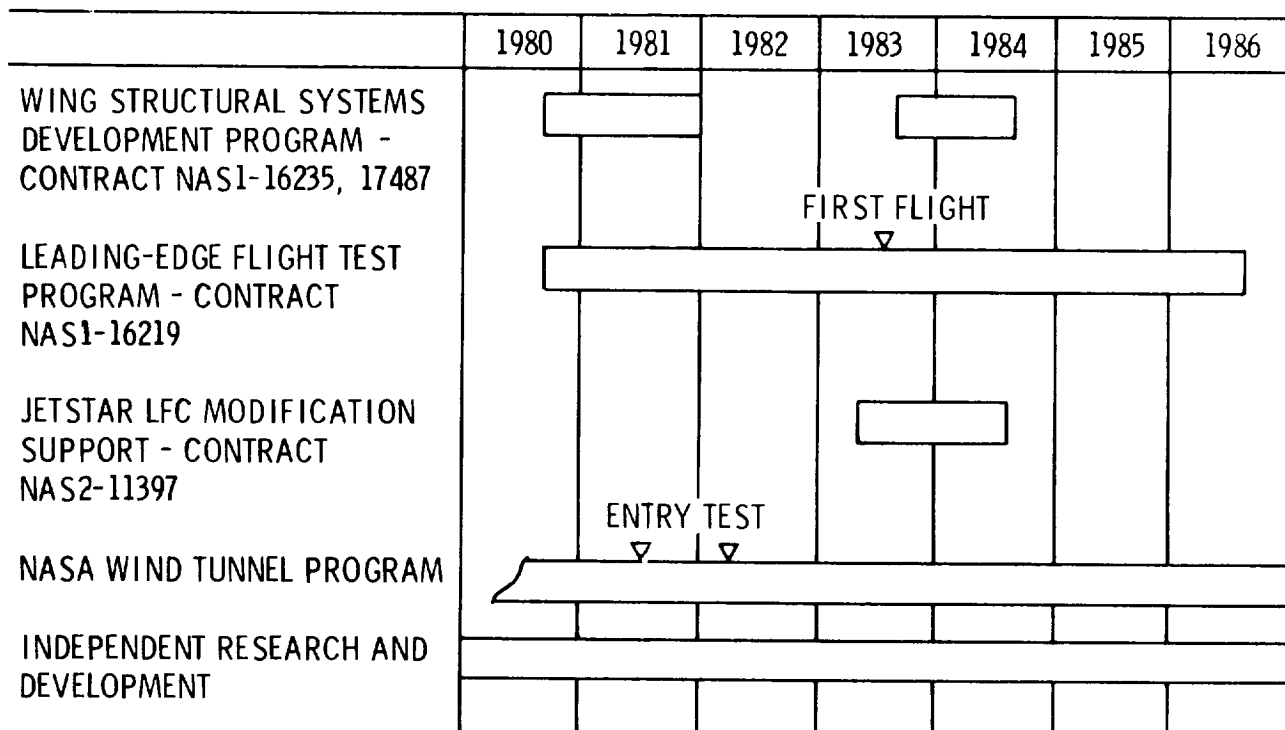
| | 1980 | 1981 | 1982 | 1983 | 1984 | 1985 | 1986 |
|---|---|---|---|---|---|---|---|
| WING STRUCTURAL SYSTEMS DEVELOPMENT PROGRAM - CONTRACT NAS1-16235, 17487 | | | | | | | |
| LEADING-EDGE FLIGHT TEST PROGRAM - CONTRACT NAS1-16219 | | | | FIRST FLIGHT | | | |
| JETSTAR LFC MODIFICATION SUPPORT - CONTRACT NAS2-11397 | | | | | | | |
| NASA WIND TUNNEL PROGRAM | | ENTRY TEST | | | | | |
| INDEPENDENT RESEARCH AND DEVELOPMENT | | | | | | | |